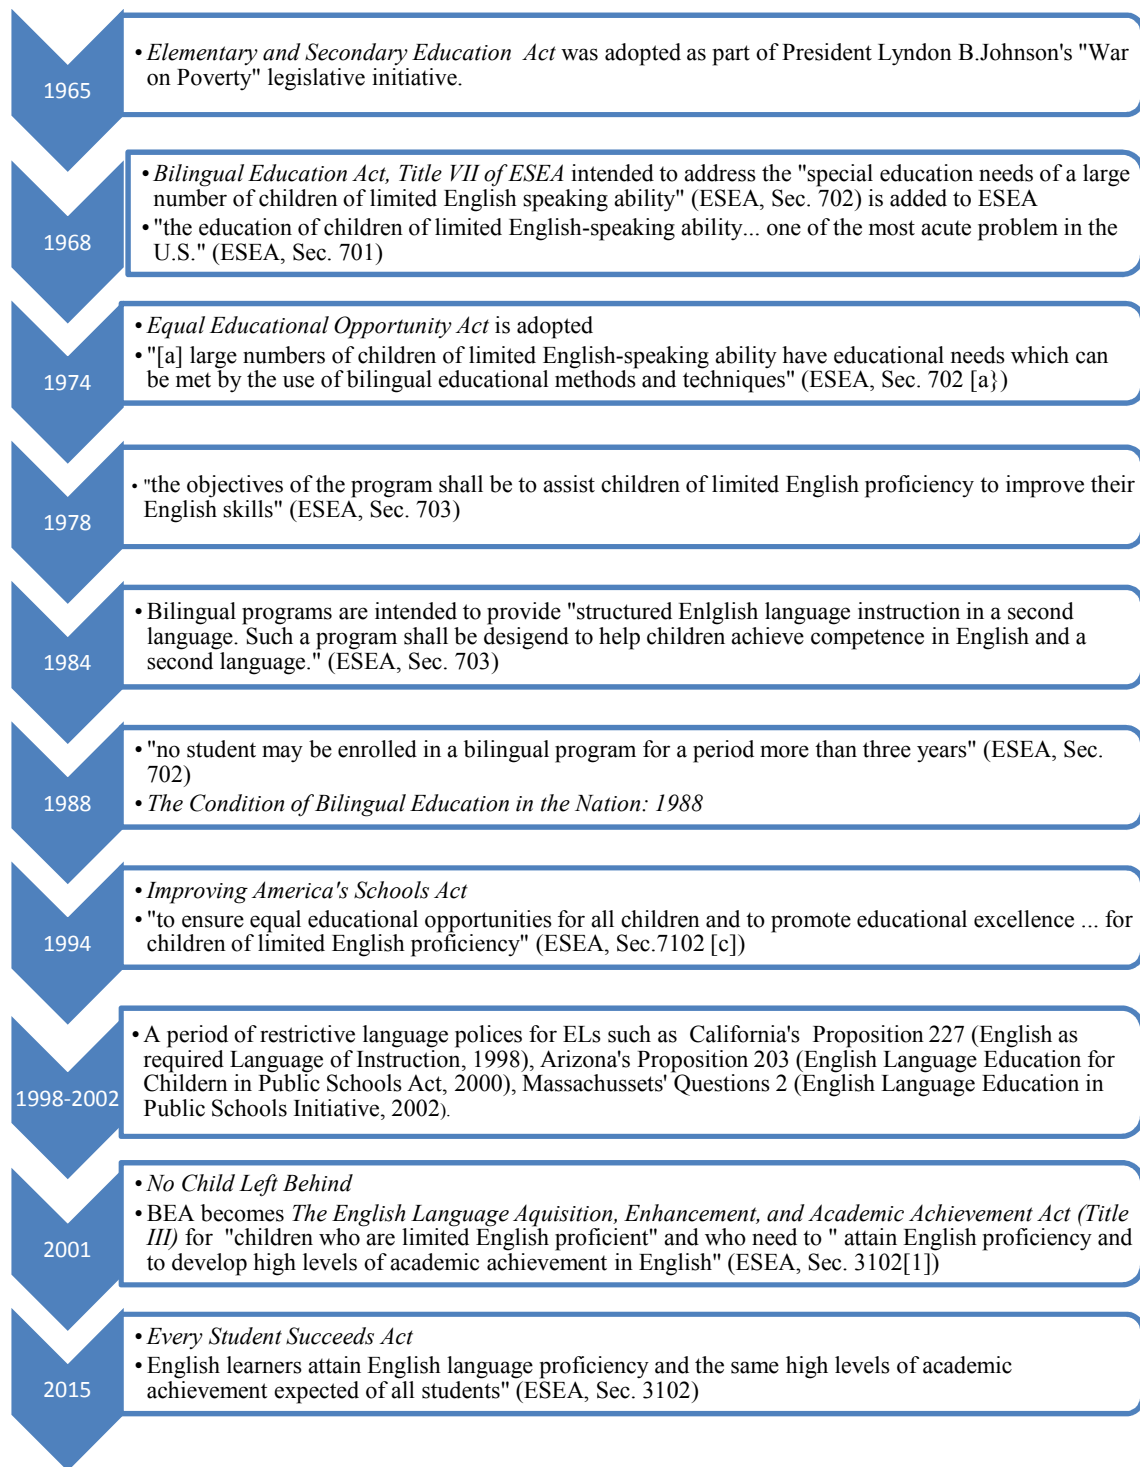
1965

• Elementary and Secondary Education Act was adopted as part of President Lyndon B.Johnson's "War on Poverty" legislative initiative.

1968

• Bilingual Education Act, Title VII of ESEA intended to address the "special education needs of a large number of children of limited English speaking ability" (ESEA, Sec. 702) is added to ESEA
• "the education of children of limited English-speaking ability... one of the most acute problem in the U.S." (ESEA, Sec. 701)

1974

• Equal Educational Opportunity Act is adopted
• "[a] large numbers of children of limited English-speaking ability have educational needs which can be met by the use of bilingual educational methods and techniques" (ESEA, Sec. 702 [a})

1978

• "the objectives of the program shall be to assist children of limited English proficiency to improve their English skills" (ESEA, Sec. 703)

1984

• Bilingual programs are intended to provide "structured Enlglish language instruction in a second language. Such a program shall be desigend to help children achieve competence in English and a second language." (ESEA, Sec. 703)

1988

• "no student may be enrolled in a bilingual program for a period more than three years" (ESEA, Sec. 702)
• The Condition of Bilingual Education in the Nation: 1988

1994

• Improving America's Schools Act
• "to ensure equal educational opportunities for all children and to promote educational excellence ... for children of limited English proficiency" (ESEA, Sec.7102 [c])

1998-2002

• A period of restrictive language polices for ELs such as California's Proposition 227 (English as required Language of Instruction, 1998), Arizona's Proposition 203 (English Language Education for Childern in Public Schools Act, 2000), Massachussets' Questions 2 (English Language Education in Public Schools Initiative, 2002).

2001

• No Child Left Behind
• BEA becomes The English Language Aquisition, Enhancement, and Academic Achievement Act (Title III) for "children who are limited English proficient" and who need to " attain English proficiency and to develop high levels of academic achievement in English" (ESEA, Sec. 3102[1])

2015

• Every Student Succeeds Act
• English learners attain English language proficiency and the same high levels of academic achievement expected of all students" (ESEA, Sec. 3102)